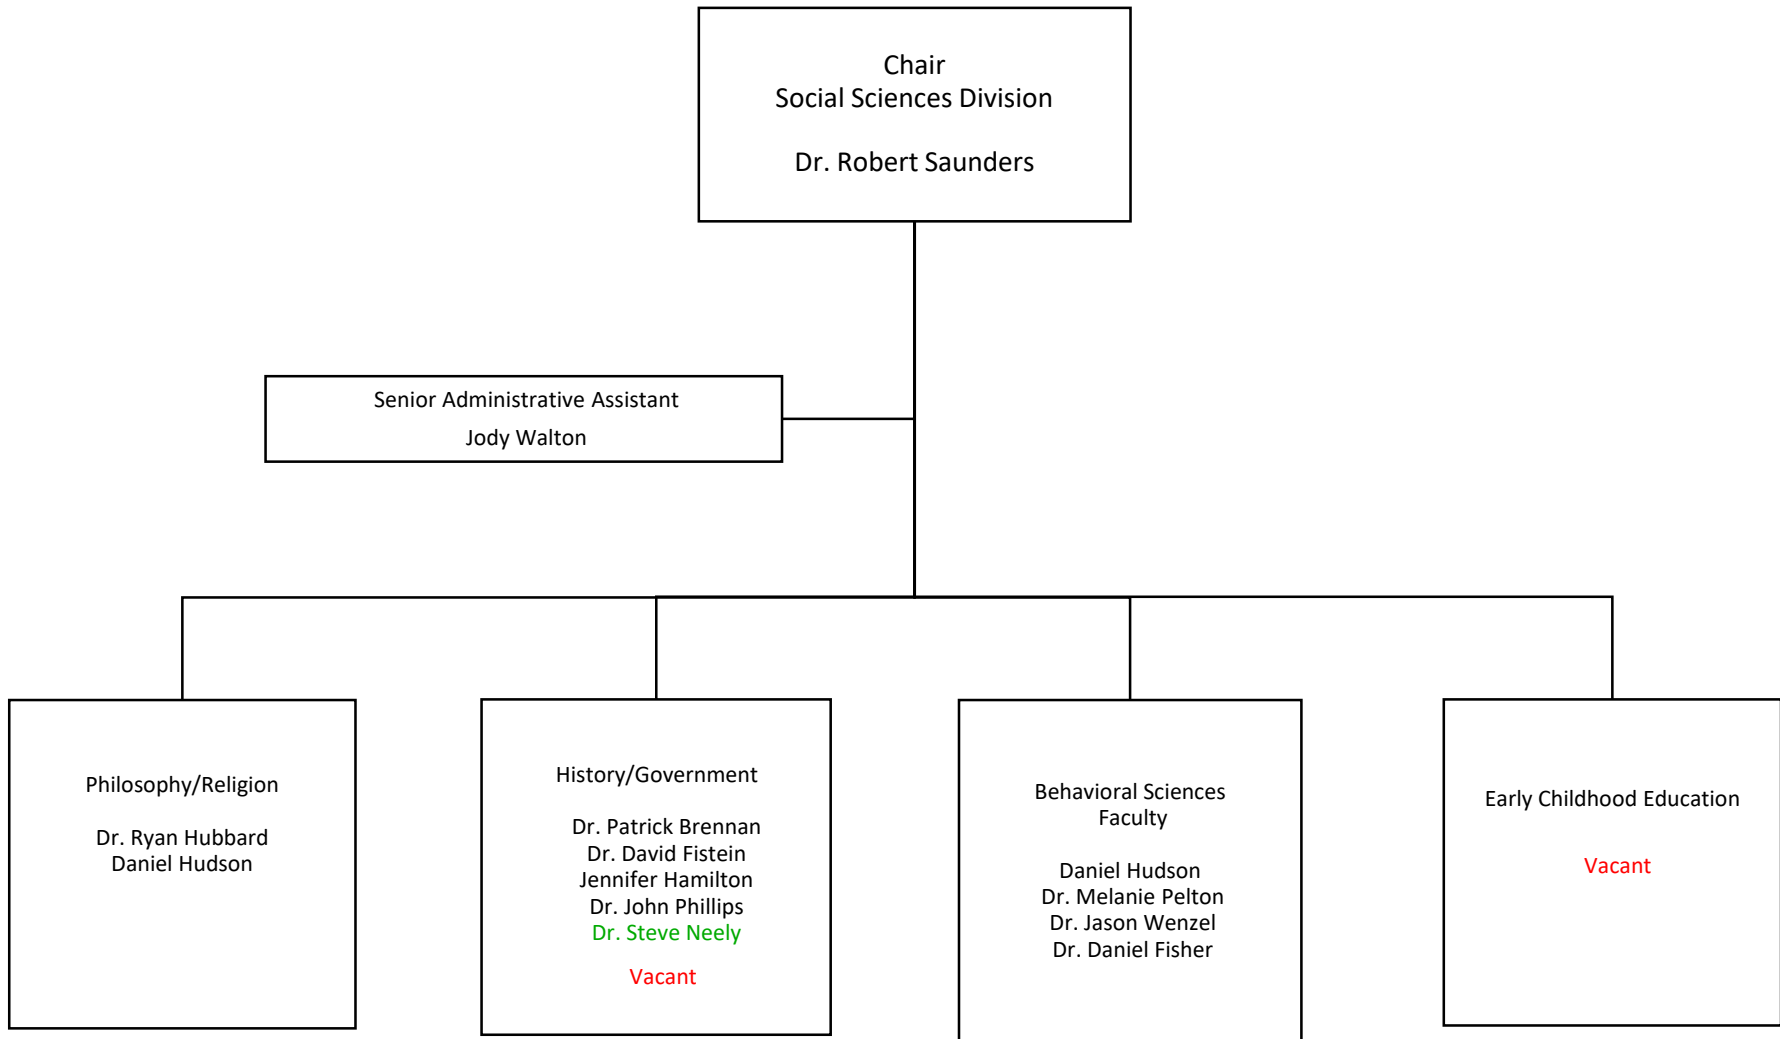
Chair
Social Sciences Division

Dr. Robert Saunders

Senior Administrative Assistant

Jody Walton

Philosophy/Religion

Dr. Ryan Hubbard
Daniel Hudson

History/Government

Dr. Patrick Brennan
Dr. David Fistein
Jennifer Hamilton
Dr. John Phillips
Dr. Steve Neely

Vacant

Behavioral Sciences
Faculty

Daniel Hudson
Dr. Melanie Pelton
Dr. Jason Wenzel
Dr. Daniel Fisher

Early Childhood Education

Vacant